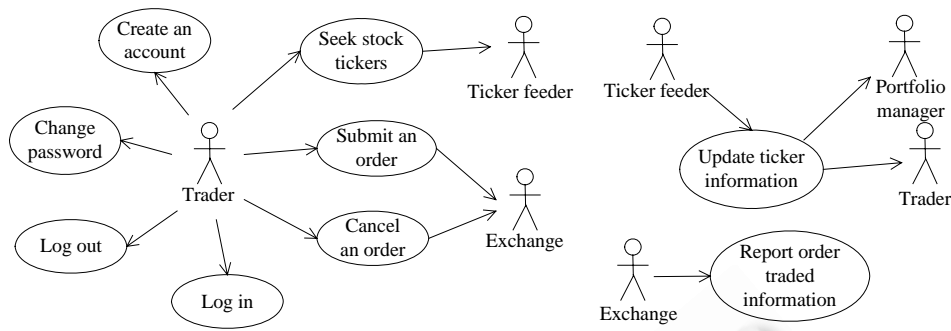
Create an account

Seek stock tickers

Ticker feeder

Change password

Trader

Submit an order

Cancel an order

Exchange

Log out

Log in

Ticker feeder

Portfolio manager

Update ticker information

Trader

Exchange

Report order traded information